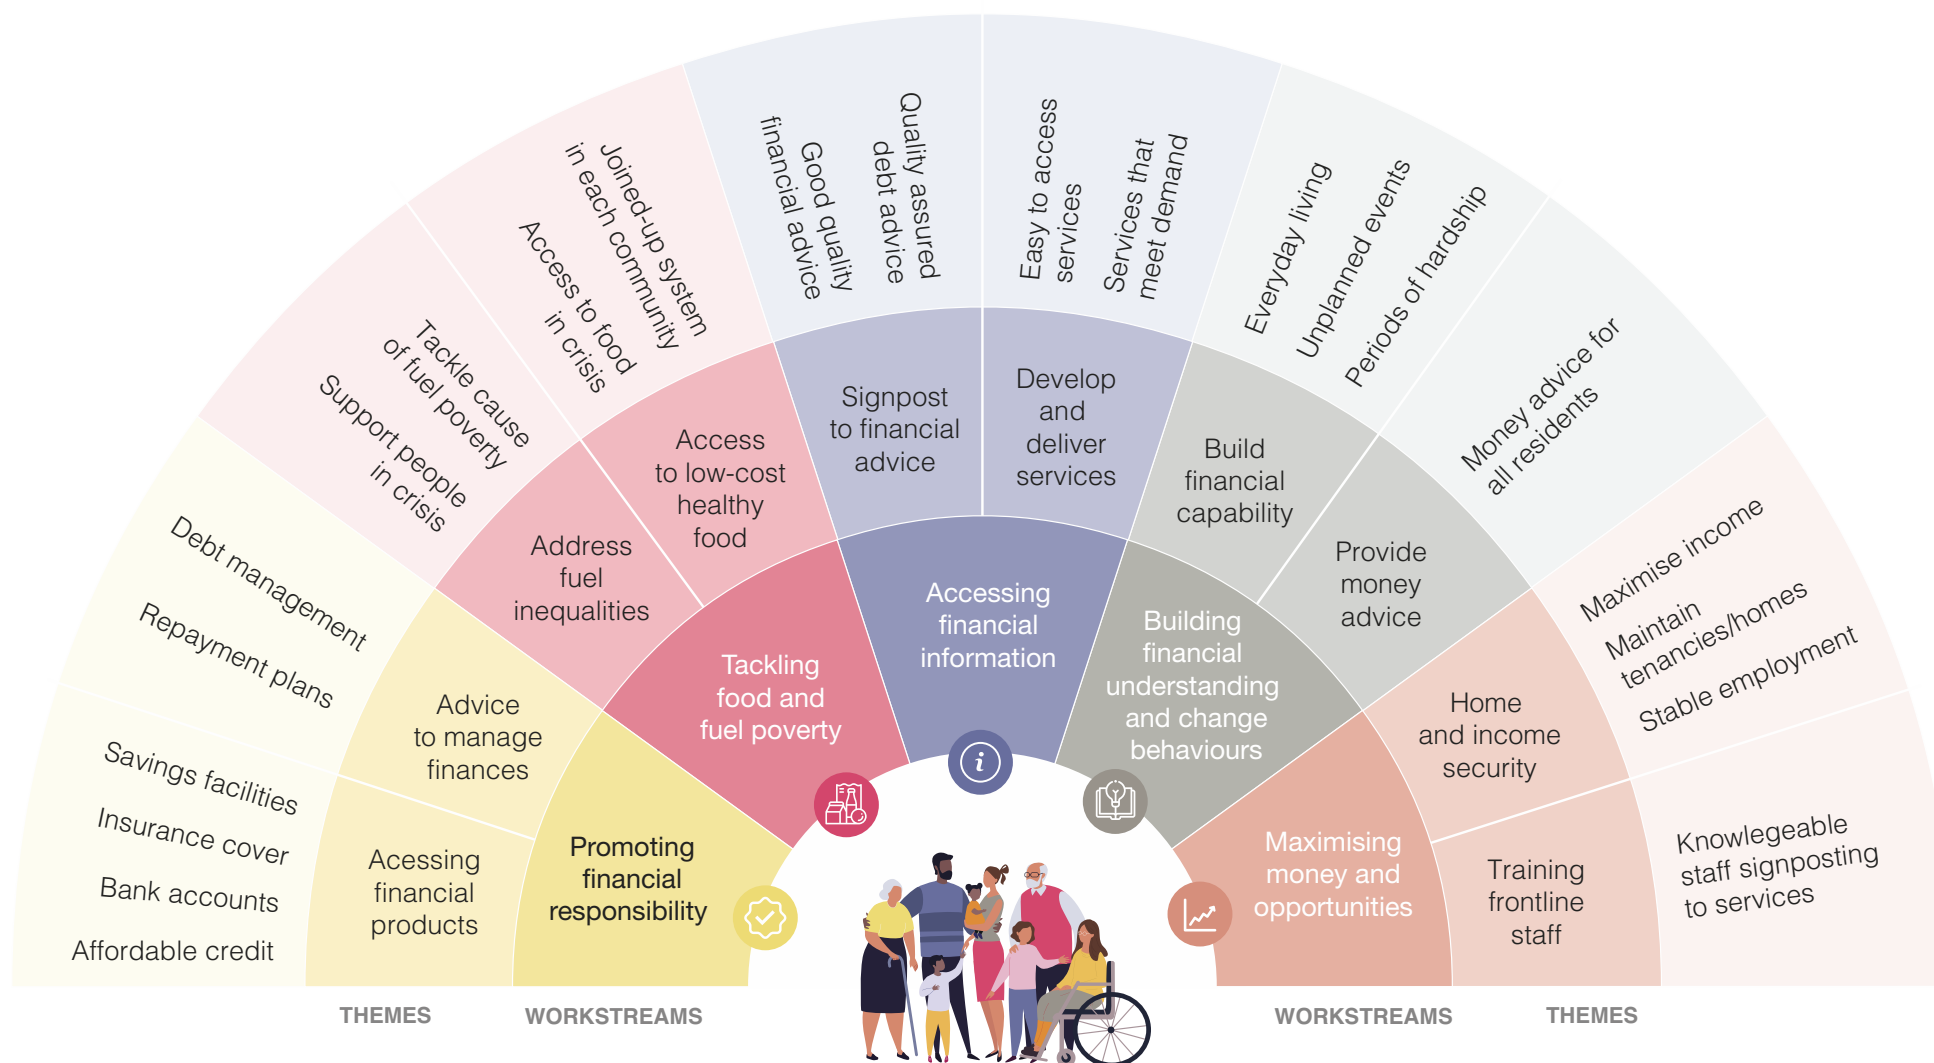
Promoting financial responsibility

Advice to manage finances

Acessing financial products

Debt management

Repayment plans

Savings facilities

Insurance cover

Bank accounts

Affordable credit

Tackling food and fuel poverty

Address fuel inequalities

Access to low-cost healthy food

Tackle cause of fuel poverty

Support people in crisis

Joined-up system in each community

Access to food in crisis

Accessing financial information

Signpost to financial advice

Develop and deliver services

Good quality financial advice

Quality assured debt advice

Easy to access services

Services that meet demand

Building financial understanding and change behaviours

Build financial capability

Provide money advice

Everyday living

Unplanned events

Periods of hardship

Money advice for all residents

Maximising money and opportunities

Home and income security

Training frontline staff

Maximise income

Maintain tenancies/homes

Stable employment

Knowlegeable staff signposting to services

THEMES

WORKSTREAMS

WORKSTREAMS

THEMES